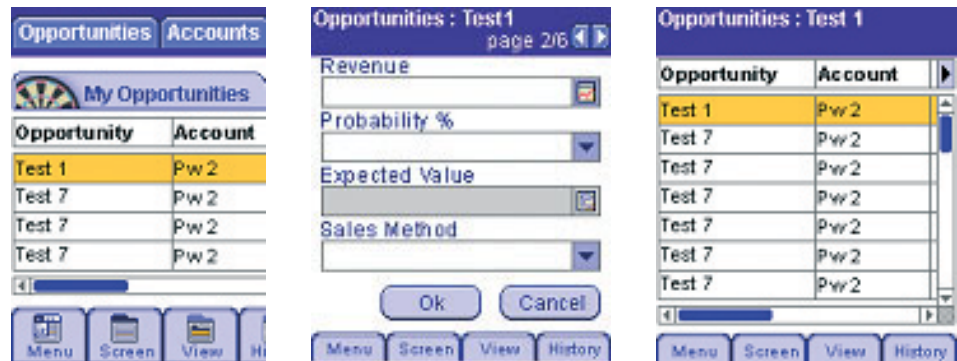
Opportunities Accounts

My Opportunities

| Opportunity | Account |
|---|---|
| Test 1 | Pw 2 |
| Test 7 | Pw 2 |
| Test 7 | Pw 2 |
| Test 7 | Pw 2 |

Menu Screen View Hi

Opportunities : Test1
page 2/6

Revenue

Probability %

Expected Value

Sales Method

Ok Cancel

Menu Screen View History

Opportunities : Test 1

| Opportunity | Account |
|---|---|
| Test 1 | Pw 2 |
| Test 7 | Pw 2 |
| Test 7 | Pw 2 |
| Test 7 | Pw 2 |
| Test 7 | Pw 2 |
| Test 7 | Pw 2 |
| Test 7 | Pw 2 |

Menu Screen View History